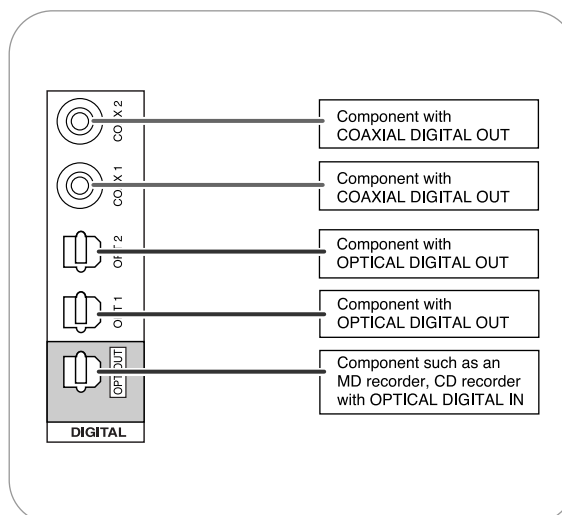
COAX 2
COAX 1
OPT 2
OPT 1
OPT OUT
DIGITAL

Component with COAXIAL DIGITAL OUT

Component with COAXIAL DIGITAL OUT

Component with OPTICAL DIGITAL OUT

Component with OPTICAL DIGITAL OUT

Component such as an MD recorder, CD recorder with OPTICAL DIGITAL IN